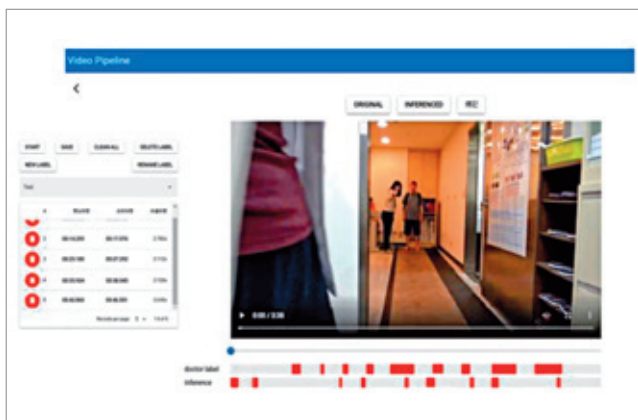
Video Pipeline

<

ORIGINAL INFERENCED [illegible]

START SAVE CLEAR ALL DELETE LABEL
NEW LABEL RENAME LABEL

Test

| # | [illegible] | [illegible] | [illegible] |
|---|---|---|---|
| 2 | 00:14.200 | 00:17.070 | 2.783s |
| 3 | 00:20.190 | 00:27.200 | 3.113s |
| 4 | 00:33.924 | 00:37.200 | 3.720s |
| 5 | 00:40.960 | 00:46.320 | 5.840s |

Records per page: 5 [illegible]

0:00 / 3:36

doctor label
inference